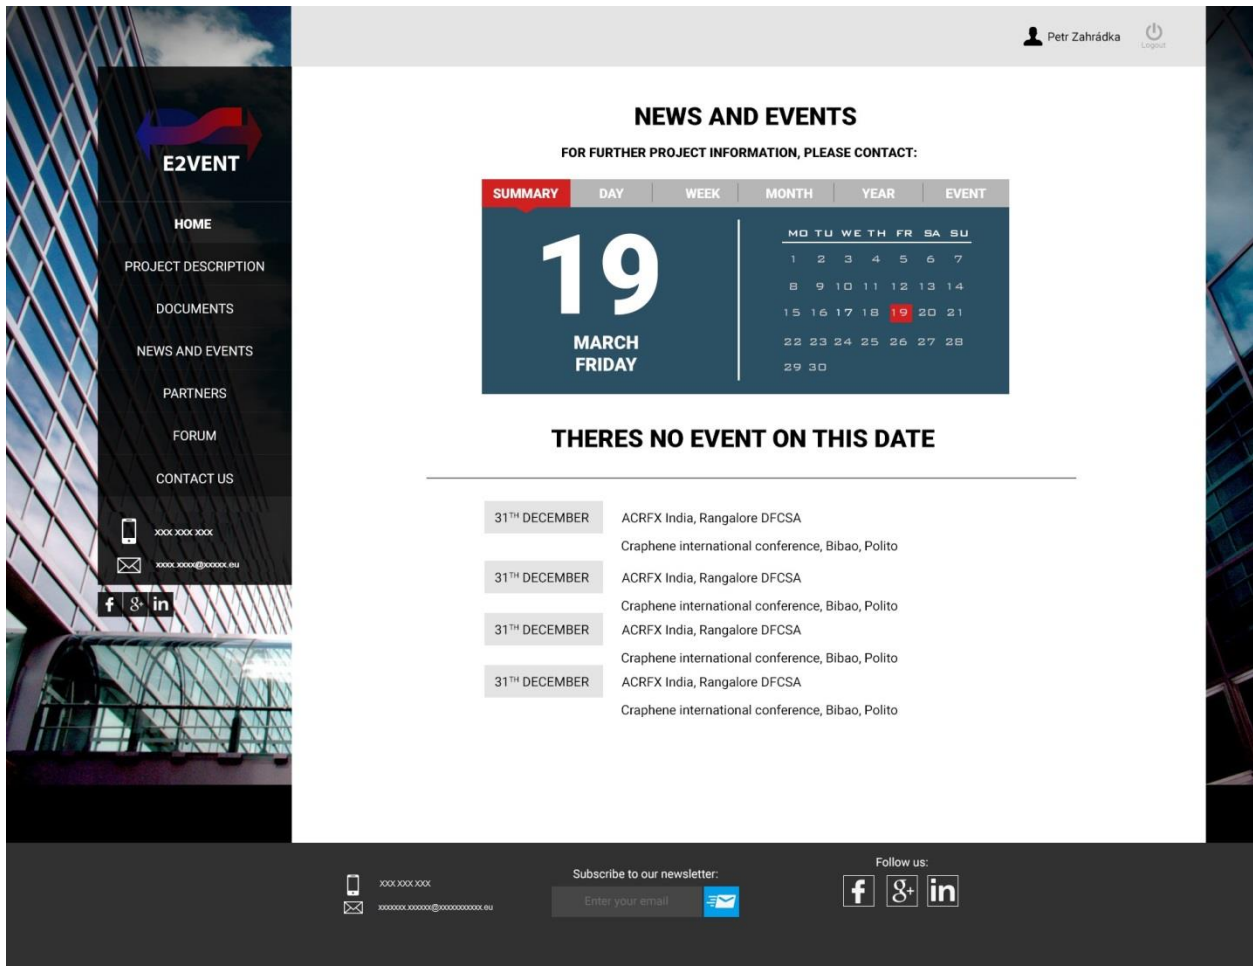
Petr Zahrádka
Logout

E2VENT

HOME
PROJECT DESCRIPTION
DOCUMENTS
NEWS AND EVENTS
PARTNERS
FORUM
CONTACT US

xxx xxx xxx
xxxx.xxxx@xxxxx.eu

NEWS AND EVENTS

FOR FURTHER PROJECT INFORMATION, PLEASE CONTACT:

| SUMMARY | DAY | WEEK | MONTH | YEAR | EVENT |
|---|---|---|---|---|---|

19
MARCH
FRIDAY

| MO | TU | WE | TH | FR | SA | SU |
|---|---|---|---|---|---|---|
| 1 | 2 | 3 | 4 | 5 | 6 | 7 |
| 8 | 9 | 10 | 11 | 12 | 13 | 14 |
| 15 | 16 | 17 | 18 | 19 | 20 | 21 |
| 22 | 23 | 24 | 25 | 26 | 27 | 28 |
| 29 | 30 | | | | | |

THERES NO EVENT ON THIS DATE

31TH DECEMBER ACRFX India, Rangalore DFCSA
Craphene international conference, Bibao, Polito
31TH DECEMBER ACRFX India, Rangalore DFCSA
Craphene international conference, Bibao, Polito
31TH DECEMBER ACRFX India, Rangalore DFCSA
Craphene international conference, Bibao, Polito
31TH DECEMBER ACRFX India, Rangalore DFCSA
Craphene international conference, Bibao, Polito

xxx xxx xxx
xxxxxxx.xxxxxx@xxxxxxxxxxx.eu

Subscribe to our newsletter:
Enter your email

Follow us: